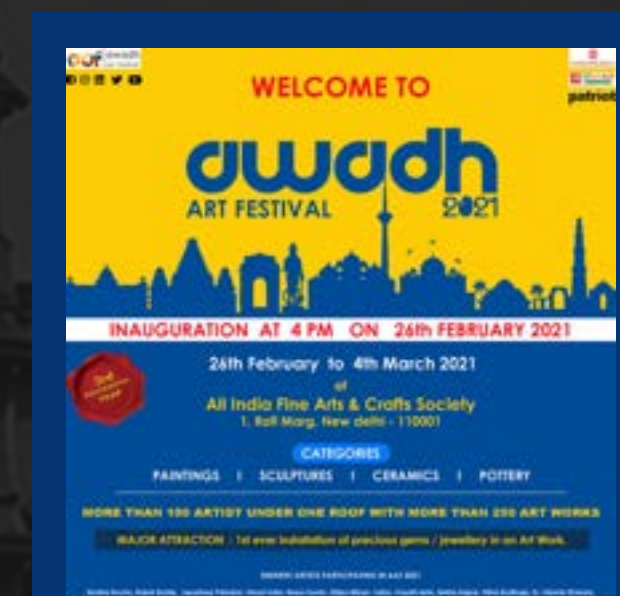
WELCOME TO

awadh

ART FESTIVAL 2021

patriot

INAUGURATION AT 4 PM ON 26th FEBRUARY 2021

26th February to 4th March 2021

at

All India Fine Arts & Crafts Society

1, Rafi Marg, New delhi - 110001

CATEGORIES

PAINTINGS | SCULPTURES | CERAMICS | POTTERY

MORE THAN 100 ARTIST UNDER ONE ROOF WITH MORE THAN 250 ART WORKS

MAJOR ATTRACTION : 1st ever installation of precious gems / jewellery in an Art Work

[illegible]